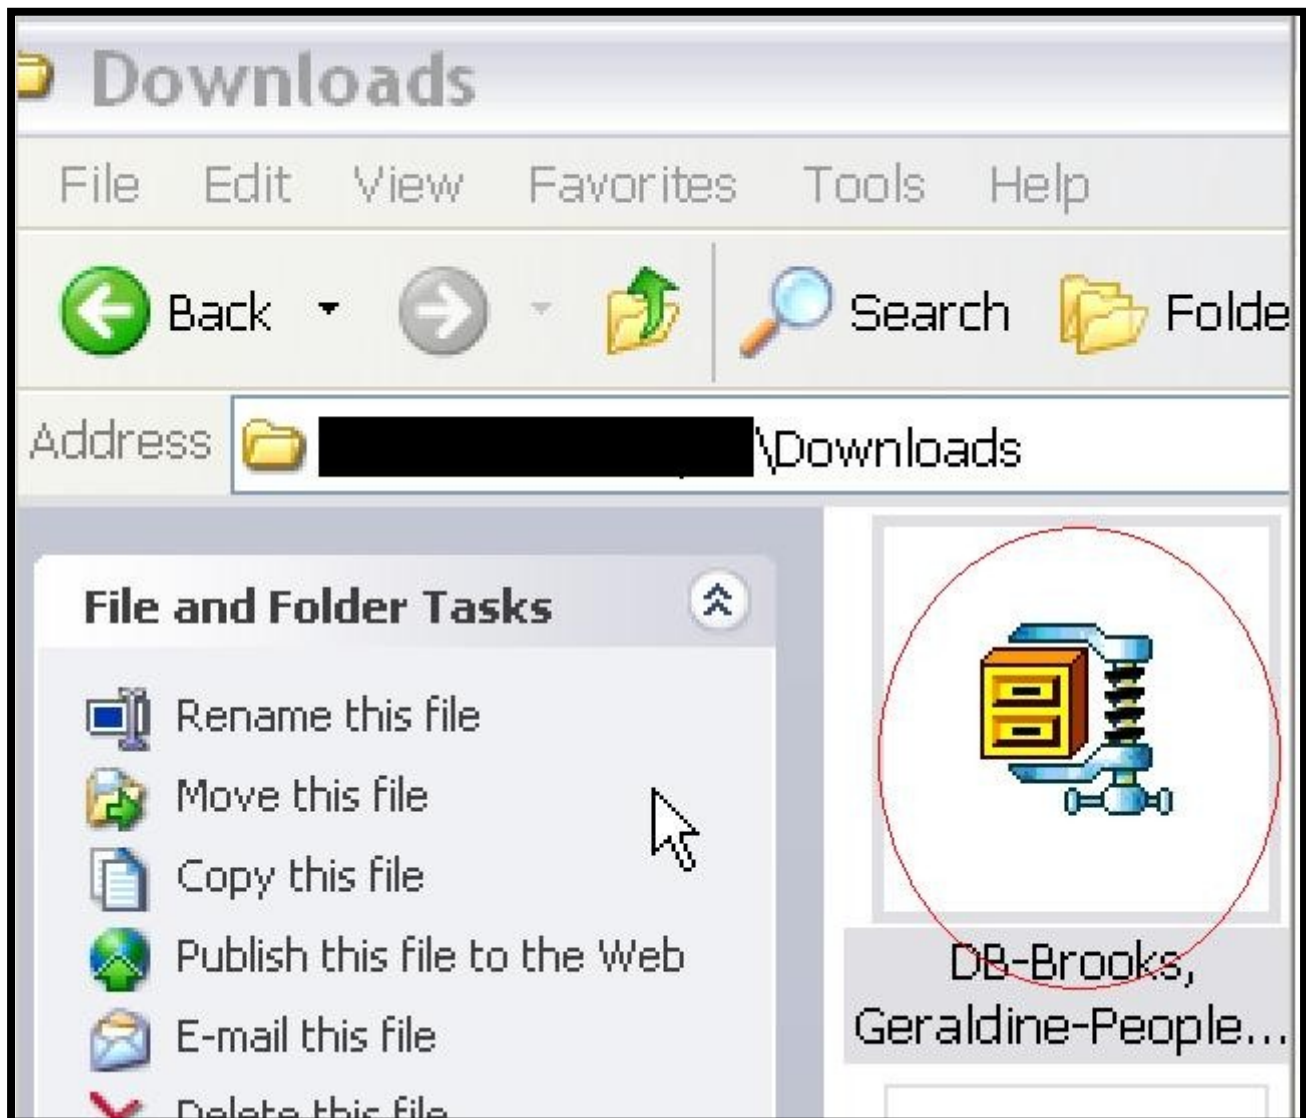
Downloads

File Edit View Favorites Tools Help

Back Search Folde

Address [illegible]\Downloads

File and Folder Tasks

Rename this file

Move this file

Copy this file

Publish this file to the Web

E-mail this file

Delete this file

DB-Brooks, Geraldine-People...